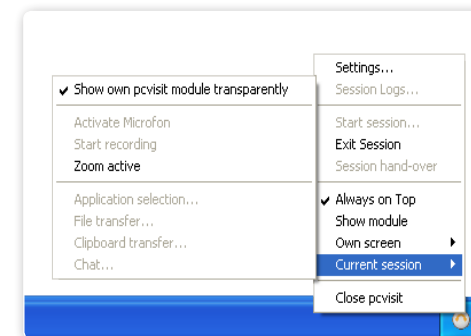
✔ Show own pcvisit module transparently

Activate Microfon
Start recording
Zoom active

Application selection...
File transfer...
Clipboard transfer...
Chat...

Settings...
Session Logs...

Start session...
Exit Session
Session hand-over

✔ Always on Top
Show module
Own screen ▶
Current session ▶

Close pcvisit